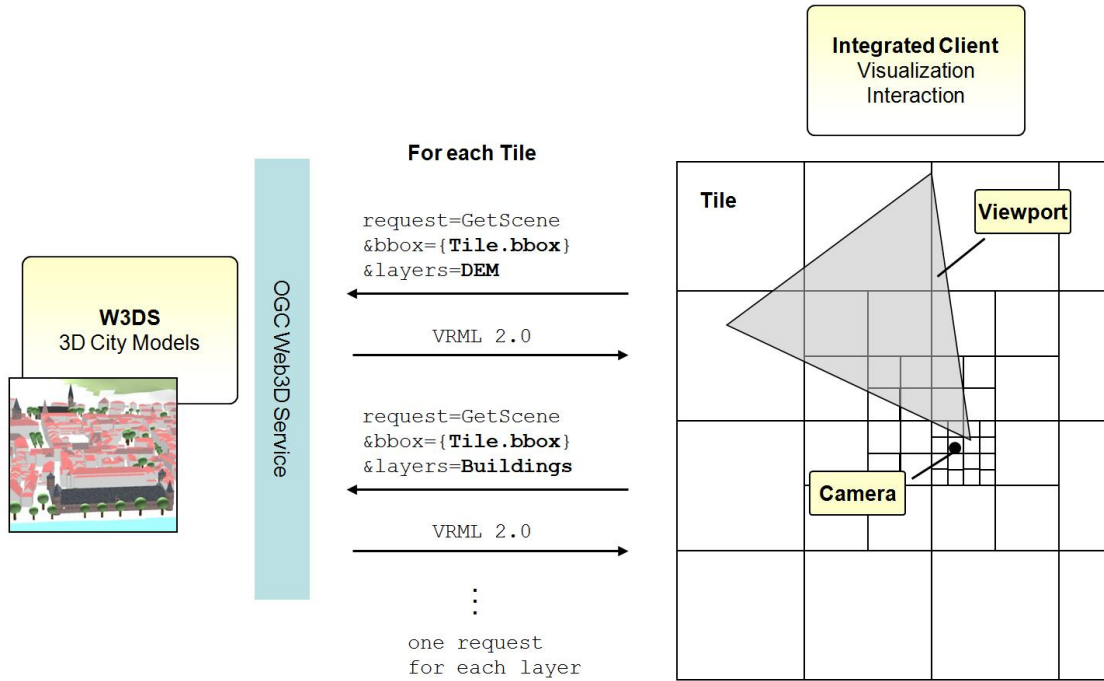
Integrated Client
Visualization
Interaction

For each Tile

Tile

Viewport

request=GetScene
&bbox={Tile.bbox}
&layers=DEM

W3DS
3D City Models

OGC Web3D Service

VRML 2.0

request=GetScene
&bbox={Tile.bbox}
&layers=Buildings

Camera

VRML 2.0

⋮

one request
for each layer